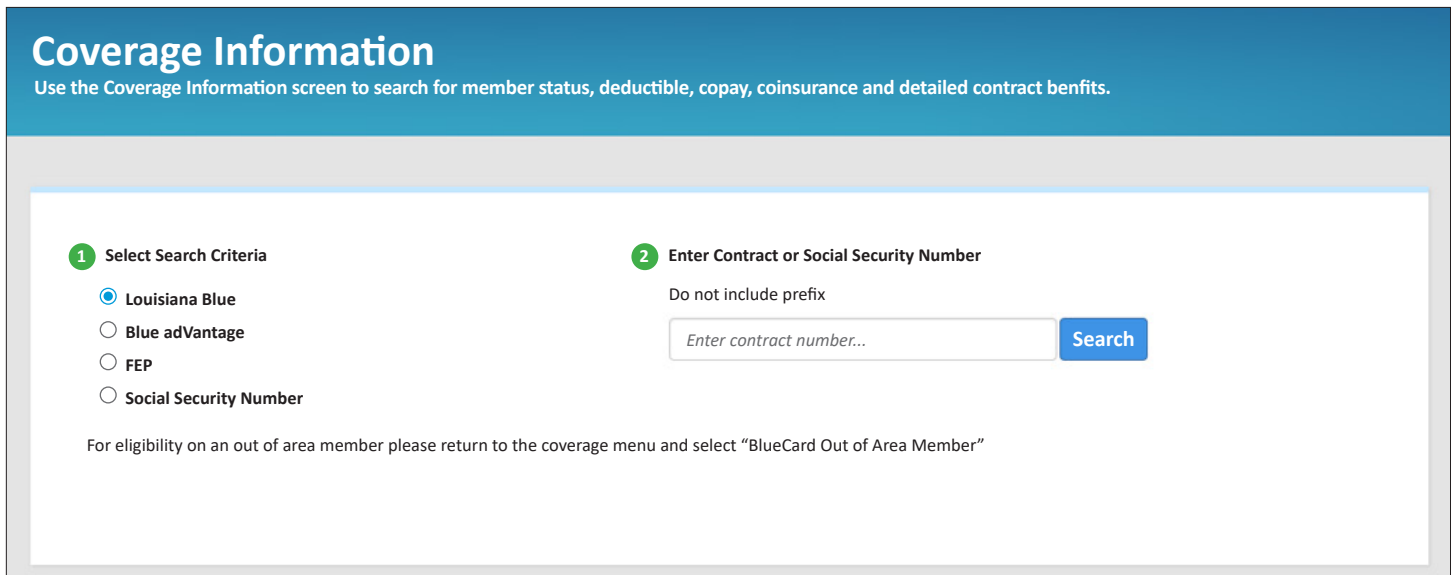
Coverage Information

Use the Coverage Information screen to search for member status, deductible, copay, coinsurance and detailed contract benfits.

1 Select Search Criteria

Louisiana Blue

Blue adVantage

FEP

Social Security Number

2 Enter Contract or Social Security Number

Do not include prefix

Enter contract number...

Search

For eligibility on an out of area member please return to the coverage menu and select “BlueCard Out of Area Member”